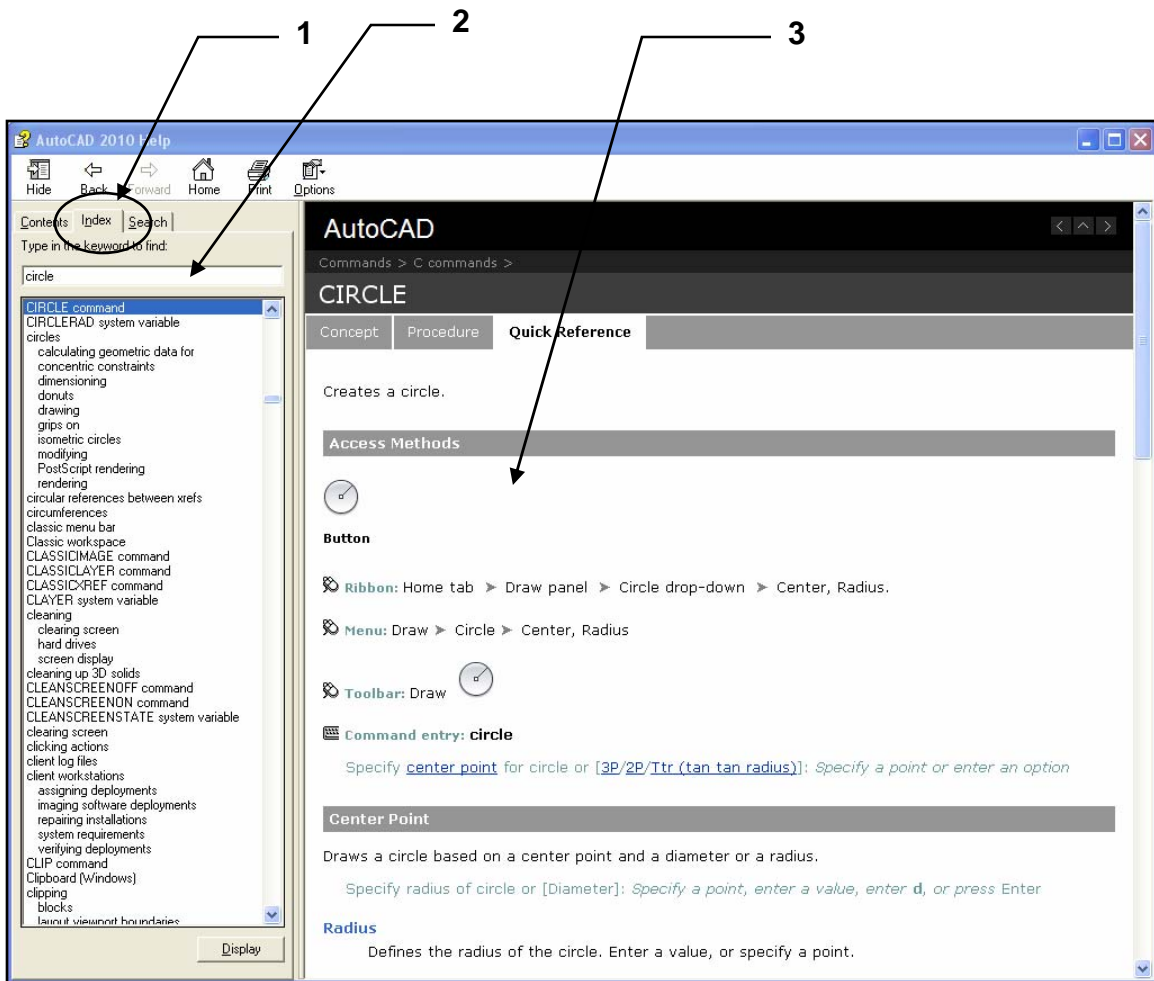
1
2
3

AutoCAD 2010 Help

Hide Back Forward Home Print Options

Contents Index Search

Type in the keyword to find:

circle

CIRCLE command
CIRCLERAD system variable
circles
calculating geometric data for
concentric constraints
dimensioning
donuts
drawing
grips on
isometric circles
modifying
PostScript rendering
rendering
circular references between xrefs
circumferences
classic menu bar
Classic workspace
CLASSICIMAGE command
CLASSICLAYER command
CLASSICXREF command
CLAYER system variable
cleaning
clearing screen
hard drives
screen display
cleaning up 3D solids
CLEANSCREENOFF command
CLEANSCREENON command
CLEANSCREENSTATE system variable
clearing screen
clicking actions
client log files
client workstations
assigning deployments
imaging software deployments
repairing installations
system requirements
verifying deployments
CLIP command
Clipboard (Windows)
clipping
blocks
layout viewport boundaries

Display

AutoCAD

Commands > C commands >

CIRCLE

Concept Procedure Quick Reference

Creates a circle.

Access Methods

Button

Ribbon: Home tab ➤ Draw panel ➤ Circle drop-down ➤ Center, Radius.

Menu: Draw ➤ Circle ➤ Center, Radius

Toolbar: Draw

Command entry: circle

Specify center point for circle or [3P/2P/Ttr (tan tan radius)]: Specify a point or enter an option

Center Point

Draws a circle based on a center point and a diameter or a radius.

Specify radius of circle or [Diameter]: Specify a point, enter a value, enter d, or press Enter

Radius

Defines the radius of the circle. Enter a value, or specify a point.